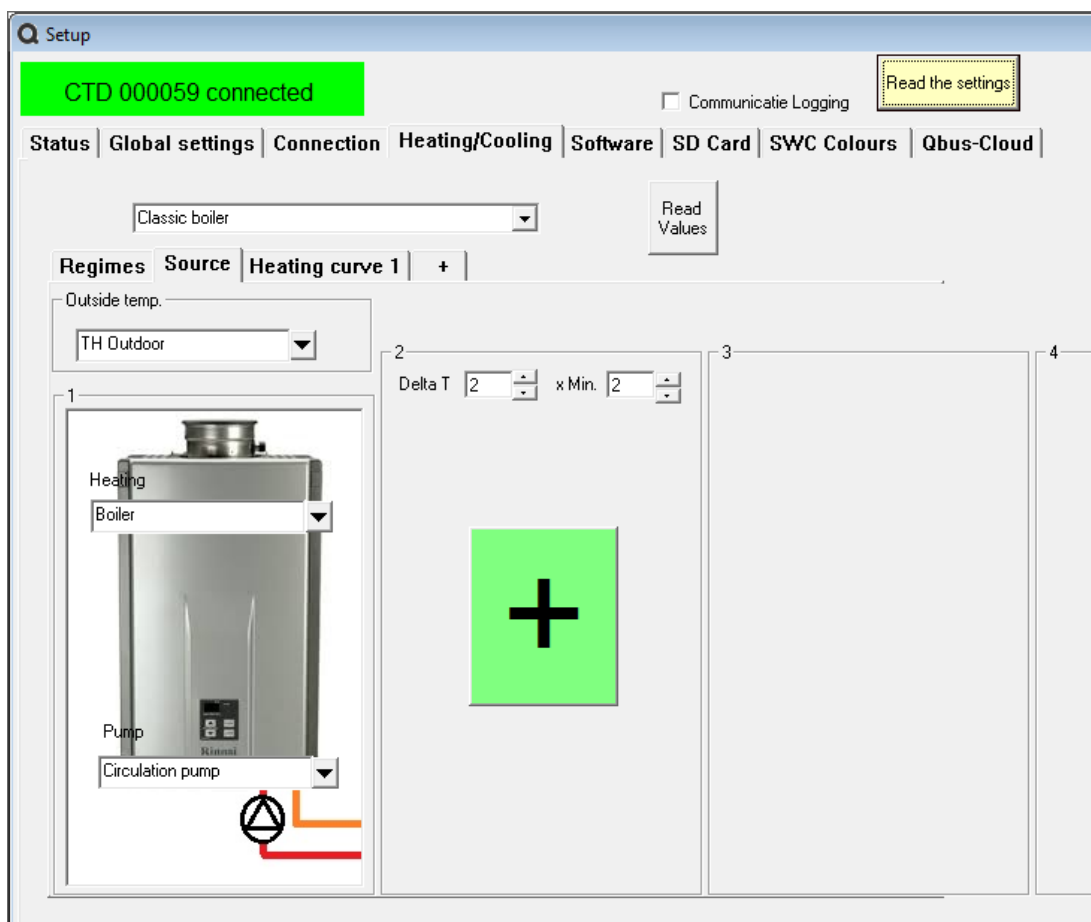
Setup

CTD 000059 connected

Communicatie Logging

Read the settings

Status | Global settings | Connection | Heating/Cooling | Software | SD Card | SWC Colours | Qbus-Cloud

Classic boiler

Read Values

Regimes | Source | Heating curve 1 | +

Outside temp.

TH Outdoor

1

Heating

Boiler

Pump

Circulation pump

Rinnai

2

Delta T 2 x Min. 2

+

3

4